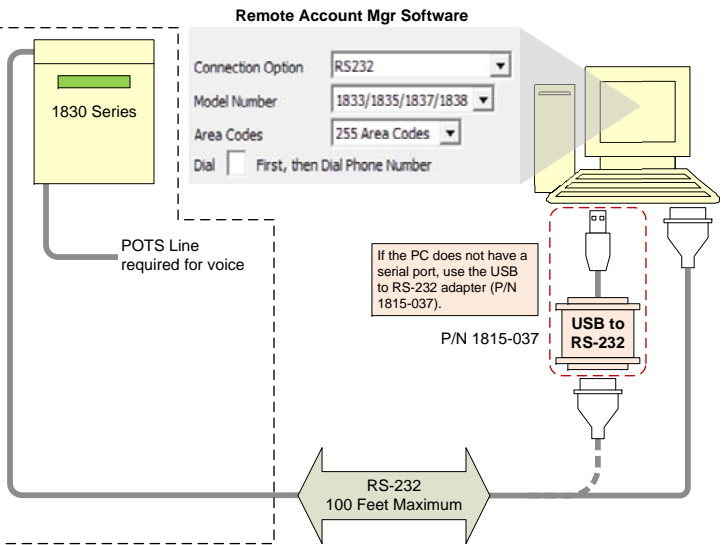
Remote Account Mgr Software

1830 Series

Connection Option RS232

Model Number 1833/1835/1837/1838

Area Codes 255 Area Codes

Dial First, then Dial Phone Number

POTS Line required for voice

If the PC does not have a serial port, use the USB to RS-232 adapter (P/N 1815-037).

P/N 1815-037

USB to RS-232

RS-232
100 Feet Maximum